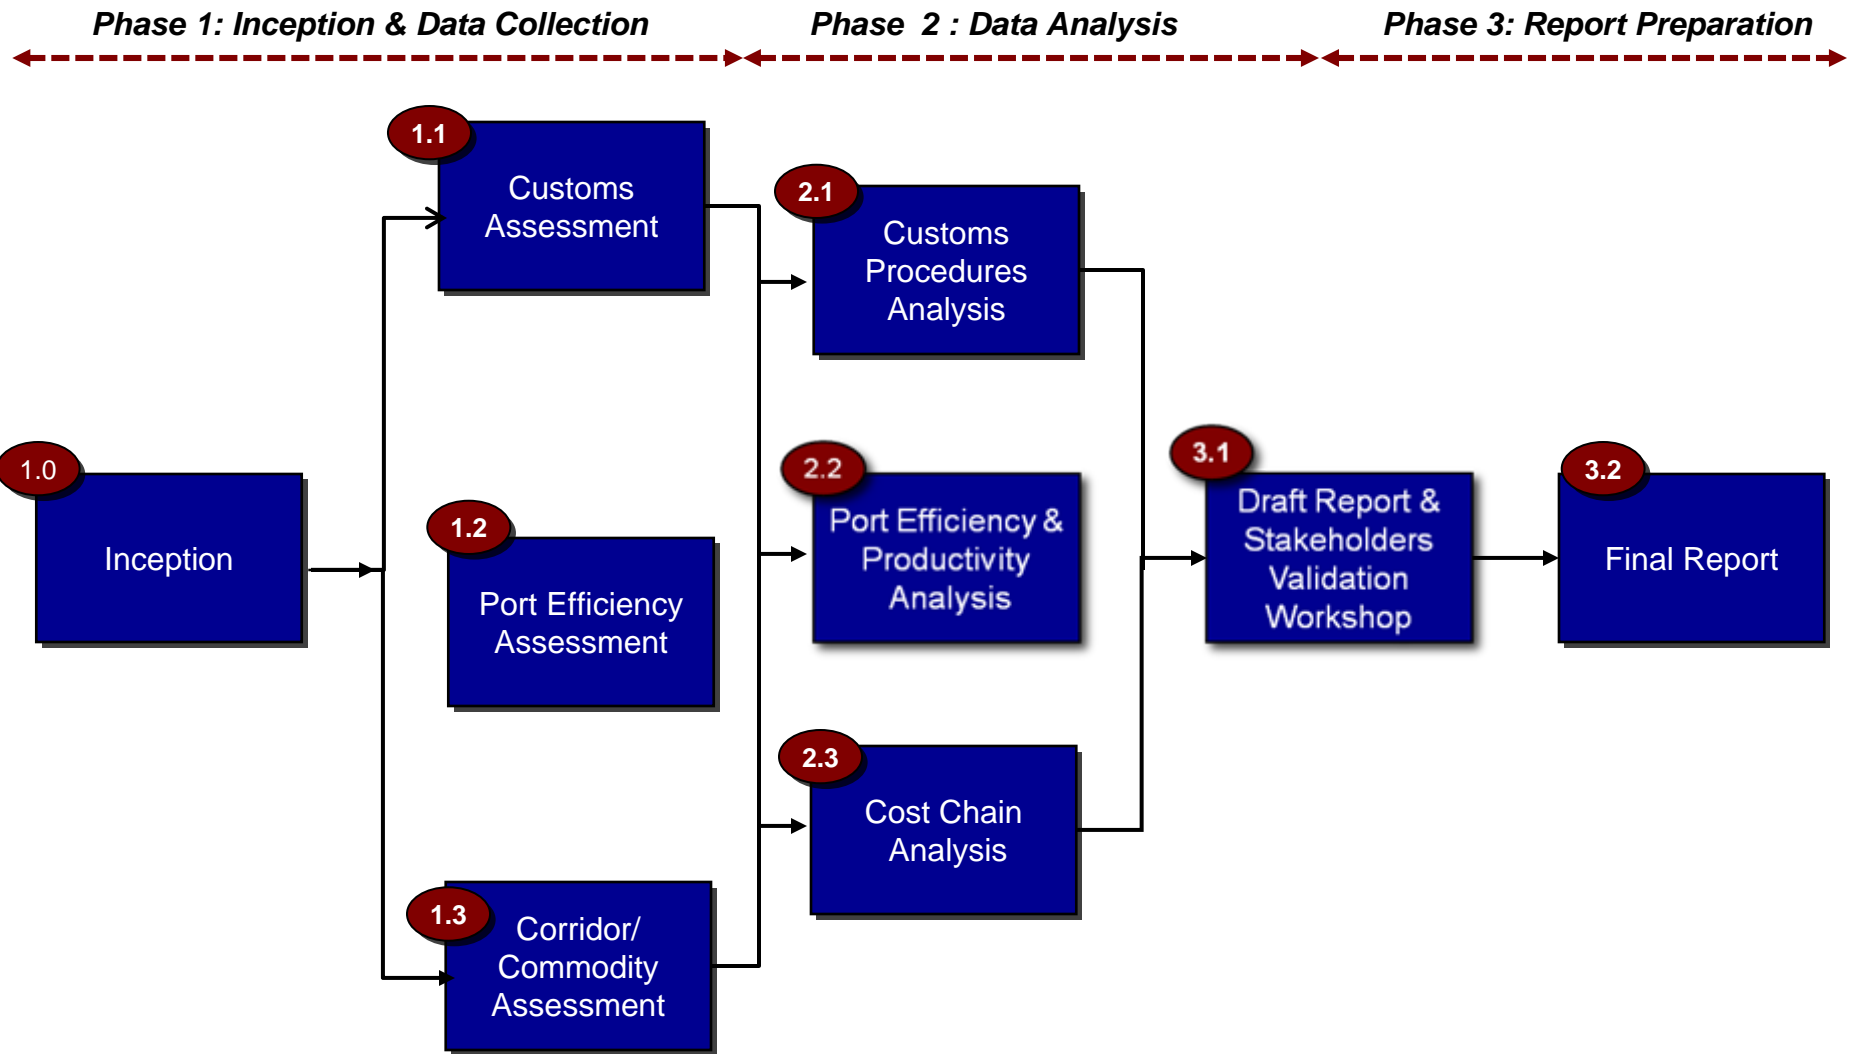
Phase 1: Inception & Data Collection

Phase 2 : Data Analysis

Phase 3: Report Preparation

1.0
Inception

1.1
Customs Assessment

1.2
Port Efficiency Assessment

1.3
Corridor/ Commodity Assessment

2.1
Customs Procedures Analysis

2.2
Port Efficiency & Productivity Analysis

2.3
Cost Chain Analysis

3.1
Draft Report & Stakeholders Validation Workshop

3.2
Final Report